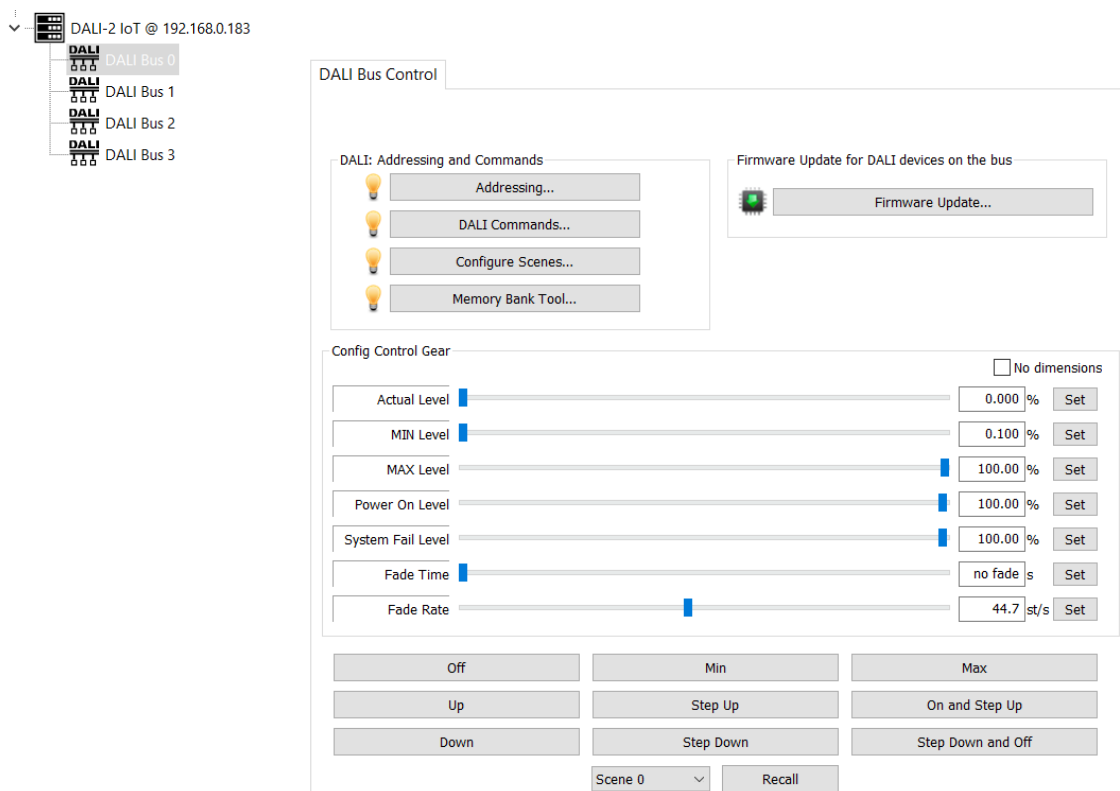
DALI-2 IoT @ 192.168.0.183

DALI DALI Bus 0

DALI DALI Bus 1

DALI DALI Bus 2

DALI DALI Bus 3

DALI Bus Control

DALI: Addressing and Commands

Addressing...

DALI Commands...

Configure Scenes...

Memory Bank Tool...

Firmware Update for DALI devices on the bus

Firmware Update...

Config Control Gear

No dimensions

| Actual Level | 0.000 | % | Set |
|---|---|---|---|
| MIN Level | 0.100 | % | Set |
| MAX Level | 100.00 | % | Set |
| Power On Level | 100.00 | % | Set |
| System Fail Level | 100.00 | % | Set |
| Fade Time | no fade | s | Set |
| Fade Rate | 44.7 | st/s | Set |

Off Min Max

Up Step Up On and Step Up

Down Step Down Step Down and Off

Scene 0 Recall